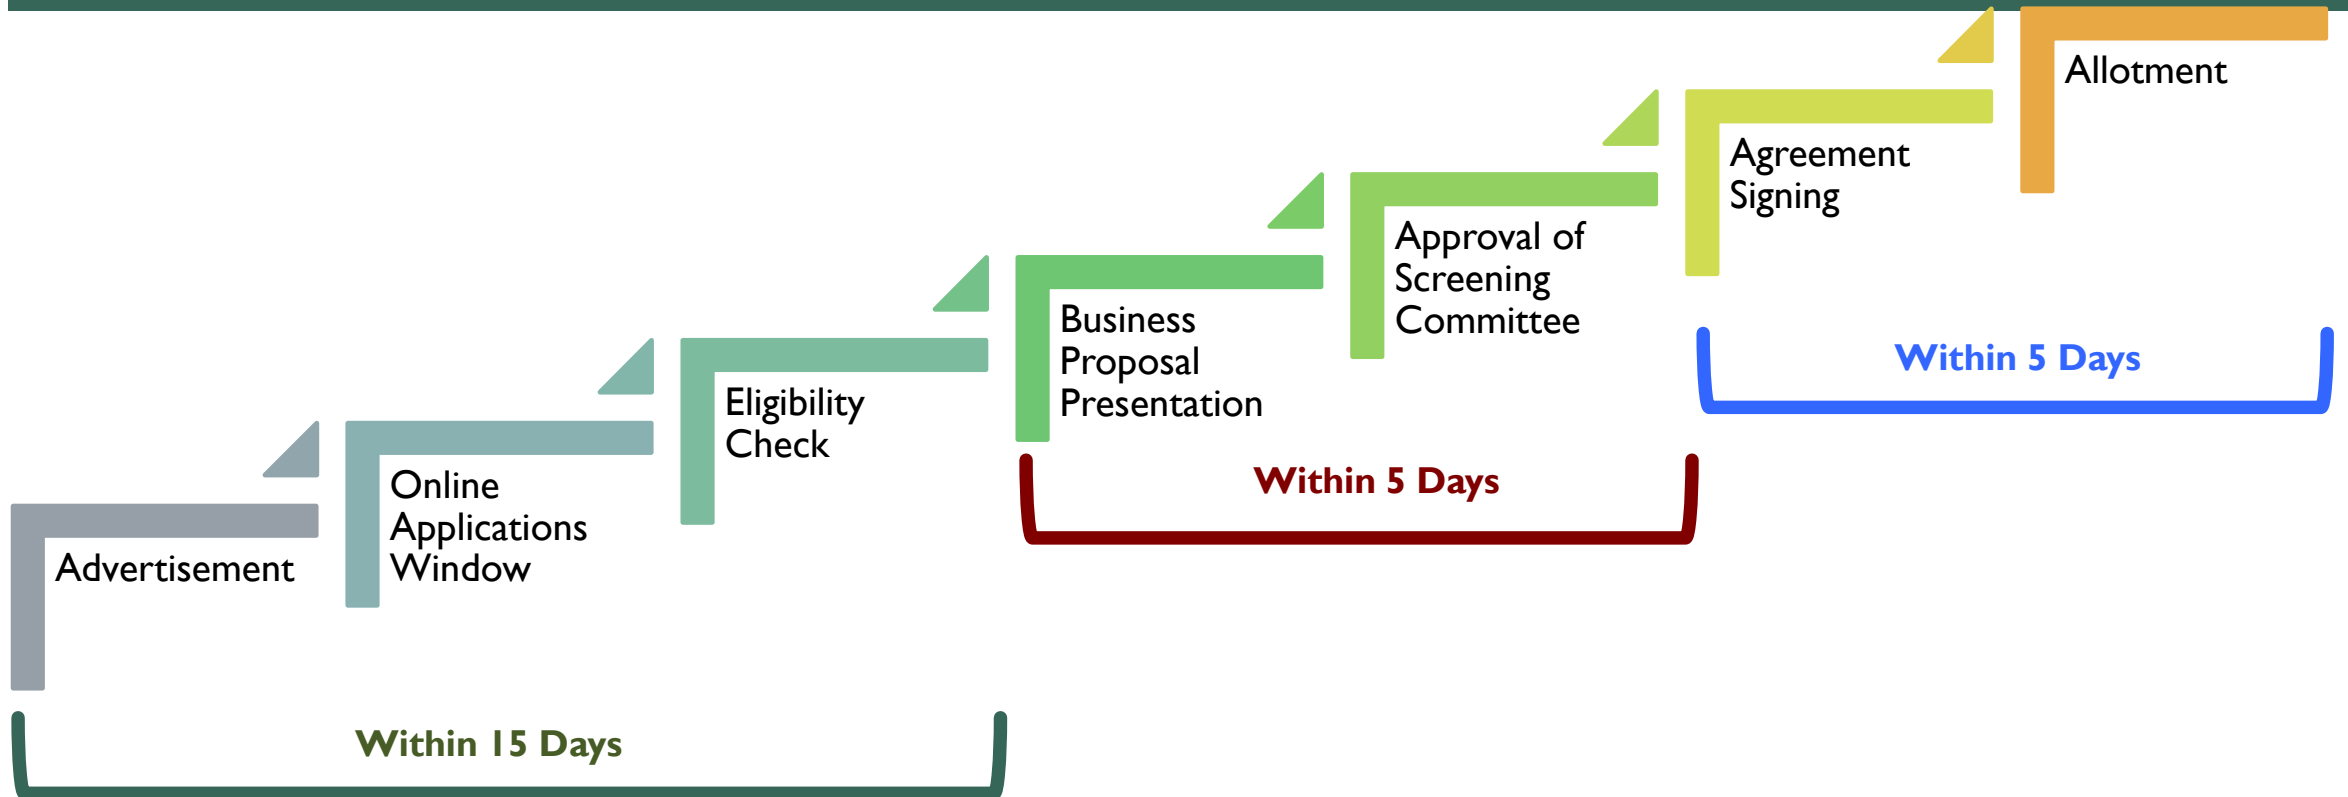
Advertisement

Online Applications Window

Eligibility Check

Business Proposal Presentation

Approval of Screening Committee

Agreement Signing

Allotment

Within 5 Days

Within 5 Days

Within 15 Days